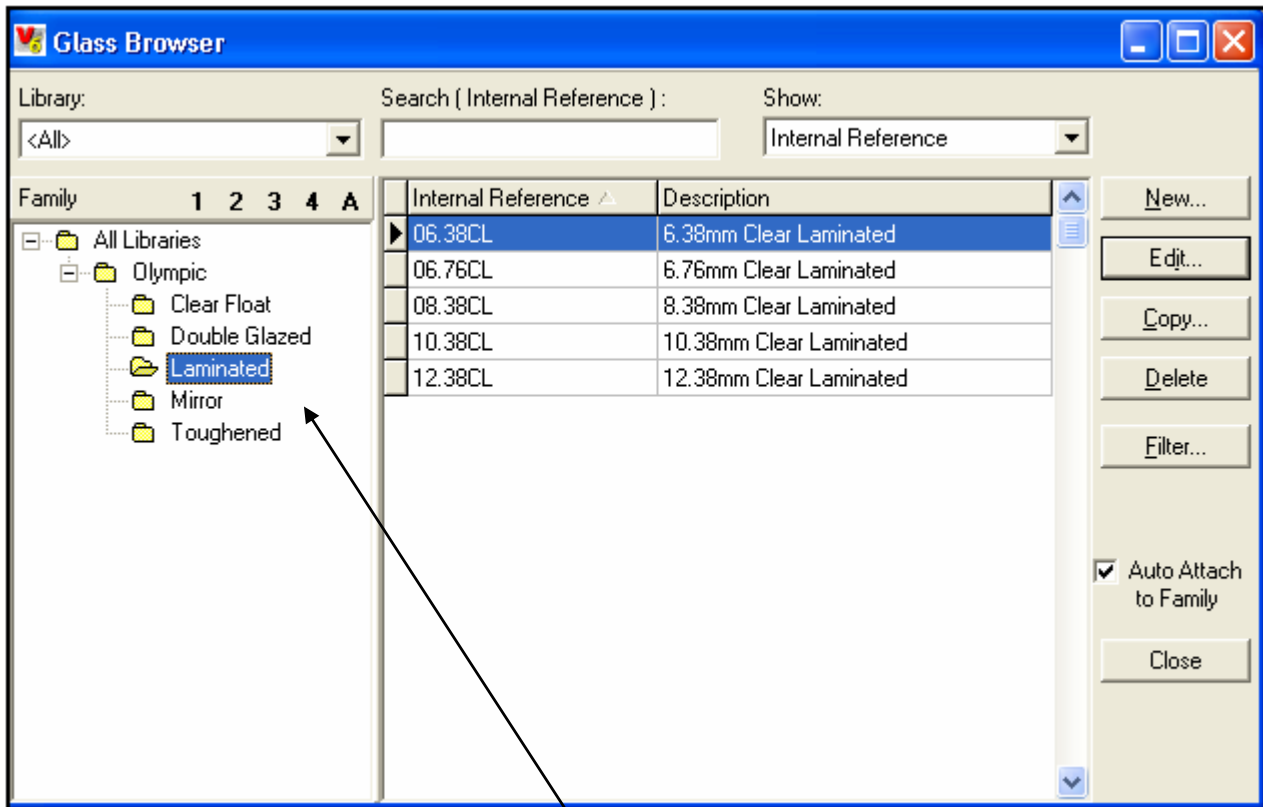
Glass Browser

Library:
<All>

Search ( Internal Reference ) :

Show:
Internal Reference

Family 1 2 3 4 A

All Libraries
Olympic
Clear Float
Double Glazed
Laminated
Mirror
Toughened

| Internal Reference | Description |
|---|---|
| 06.38CL | 6.38mm Clear Laminated |
| 06.76CL | 6.76mm Clear Laminated |
| 08.38CL | 8.38mm Clear Laminated |
| 10.38CL | 10.38mm Clear Laminated |
| 12.38CL | 12.38mm Clear Laminated |

New...
Edit...
Copy...
Delete
Filter...

Auto Attach to Family

Close